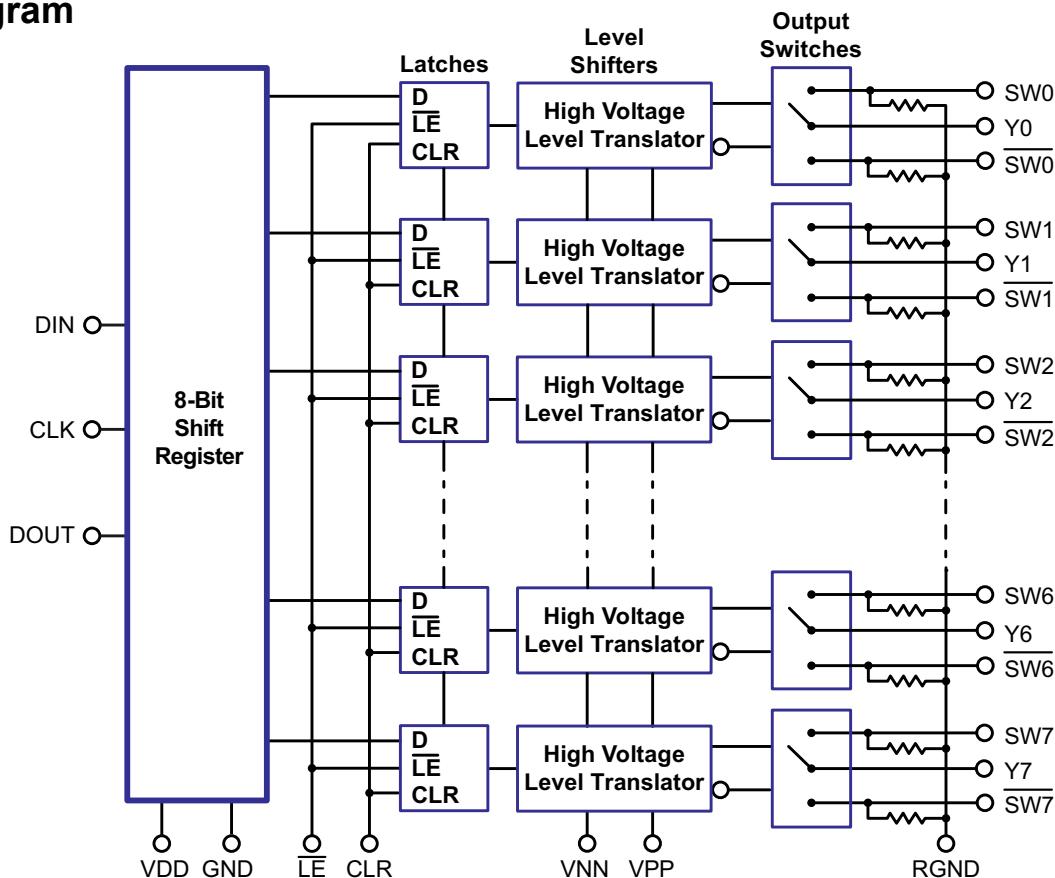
gram

Latches

Level Shifters

Output Switches

DIN

CLK

DOUT

8-Bit Shift Register

D
$\overline{LE}$
CLR

High Voltage Level Translator

SW0
Y0
$\overline{SW0}$

D
$\overline{LE}$
CLR

High Voltage Level Translator

SW1
Y1
$\overline{SW1}$

D
$\overline{LE}$
CLR

High Voltage Level Translator

SW2
Y2
$\overline{SW2}$

D
$\overline{LE}$
CLR

High Voltage Level Translator

SW6
Y6
$\overline{SW6}$

D
$\overline{LE}$
CLR

High Voltage Level Translator

SW7
Y7
$\overline{SW7}$

VDD GND $\overline{LE}$ CLR VNN VPP RGND